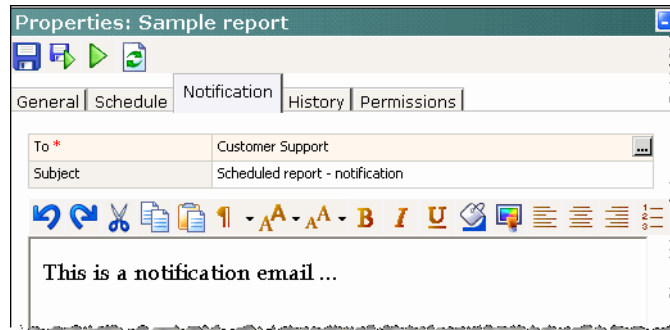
Properties: Sample report

General | Schedule | Notification | History | Permissions

| To * | Customer Support |
|---|---|
| Subject | Scheduled report - notification |

This is a notification email ...